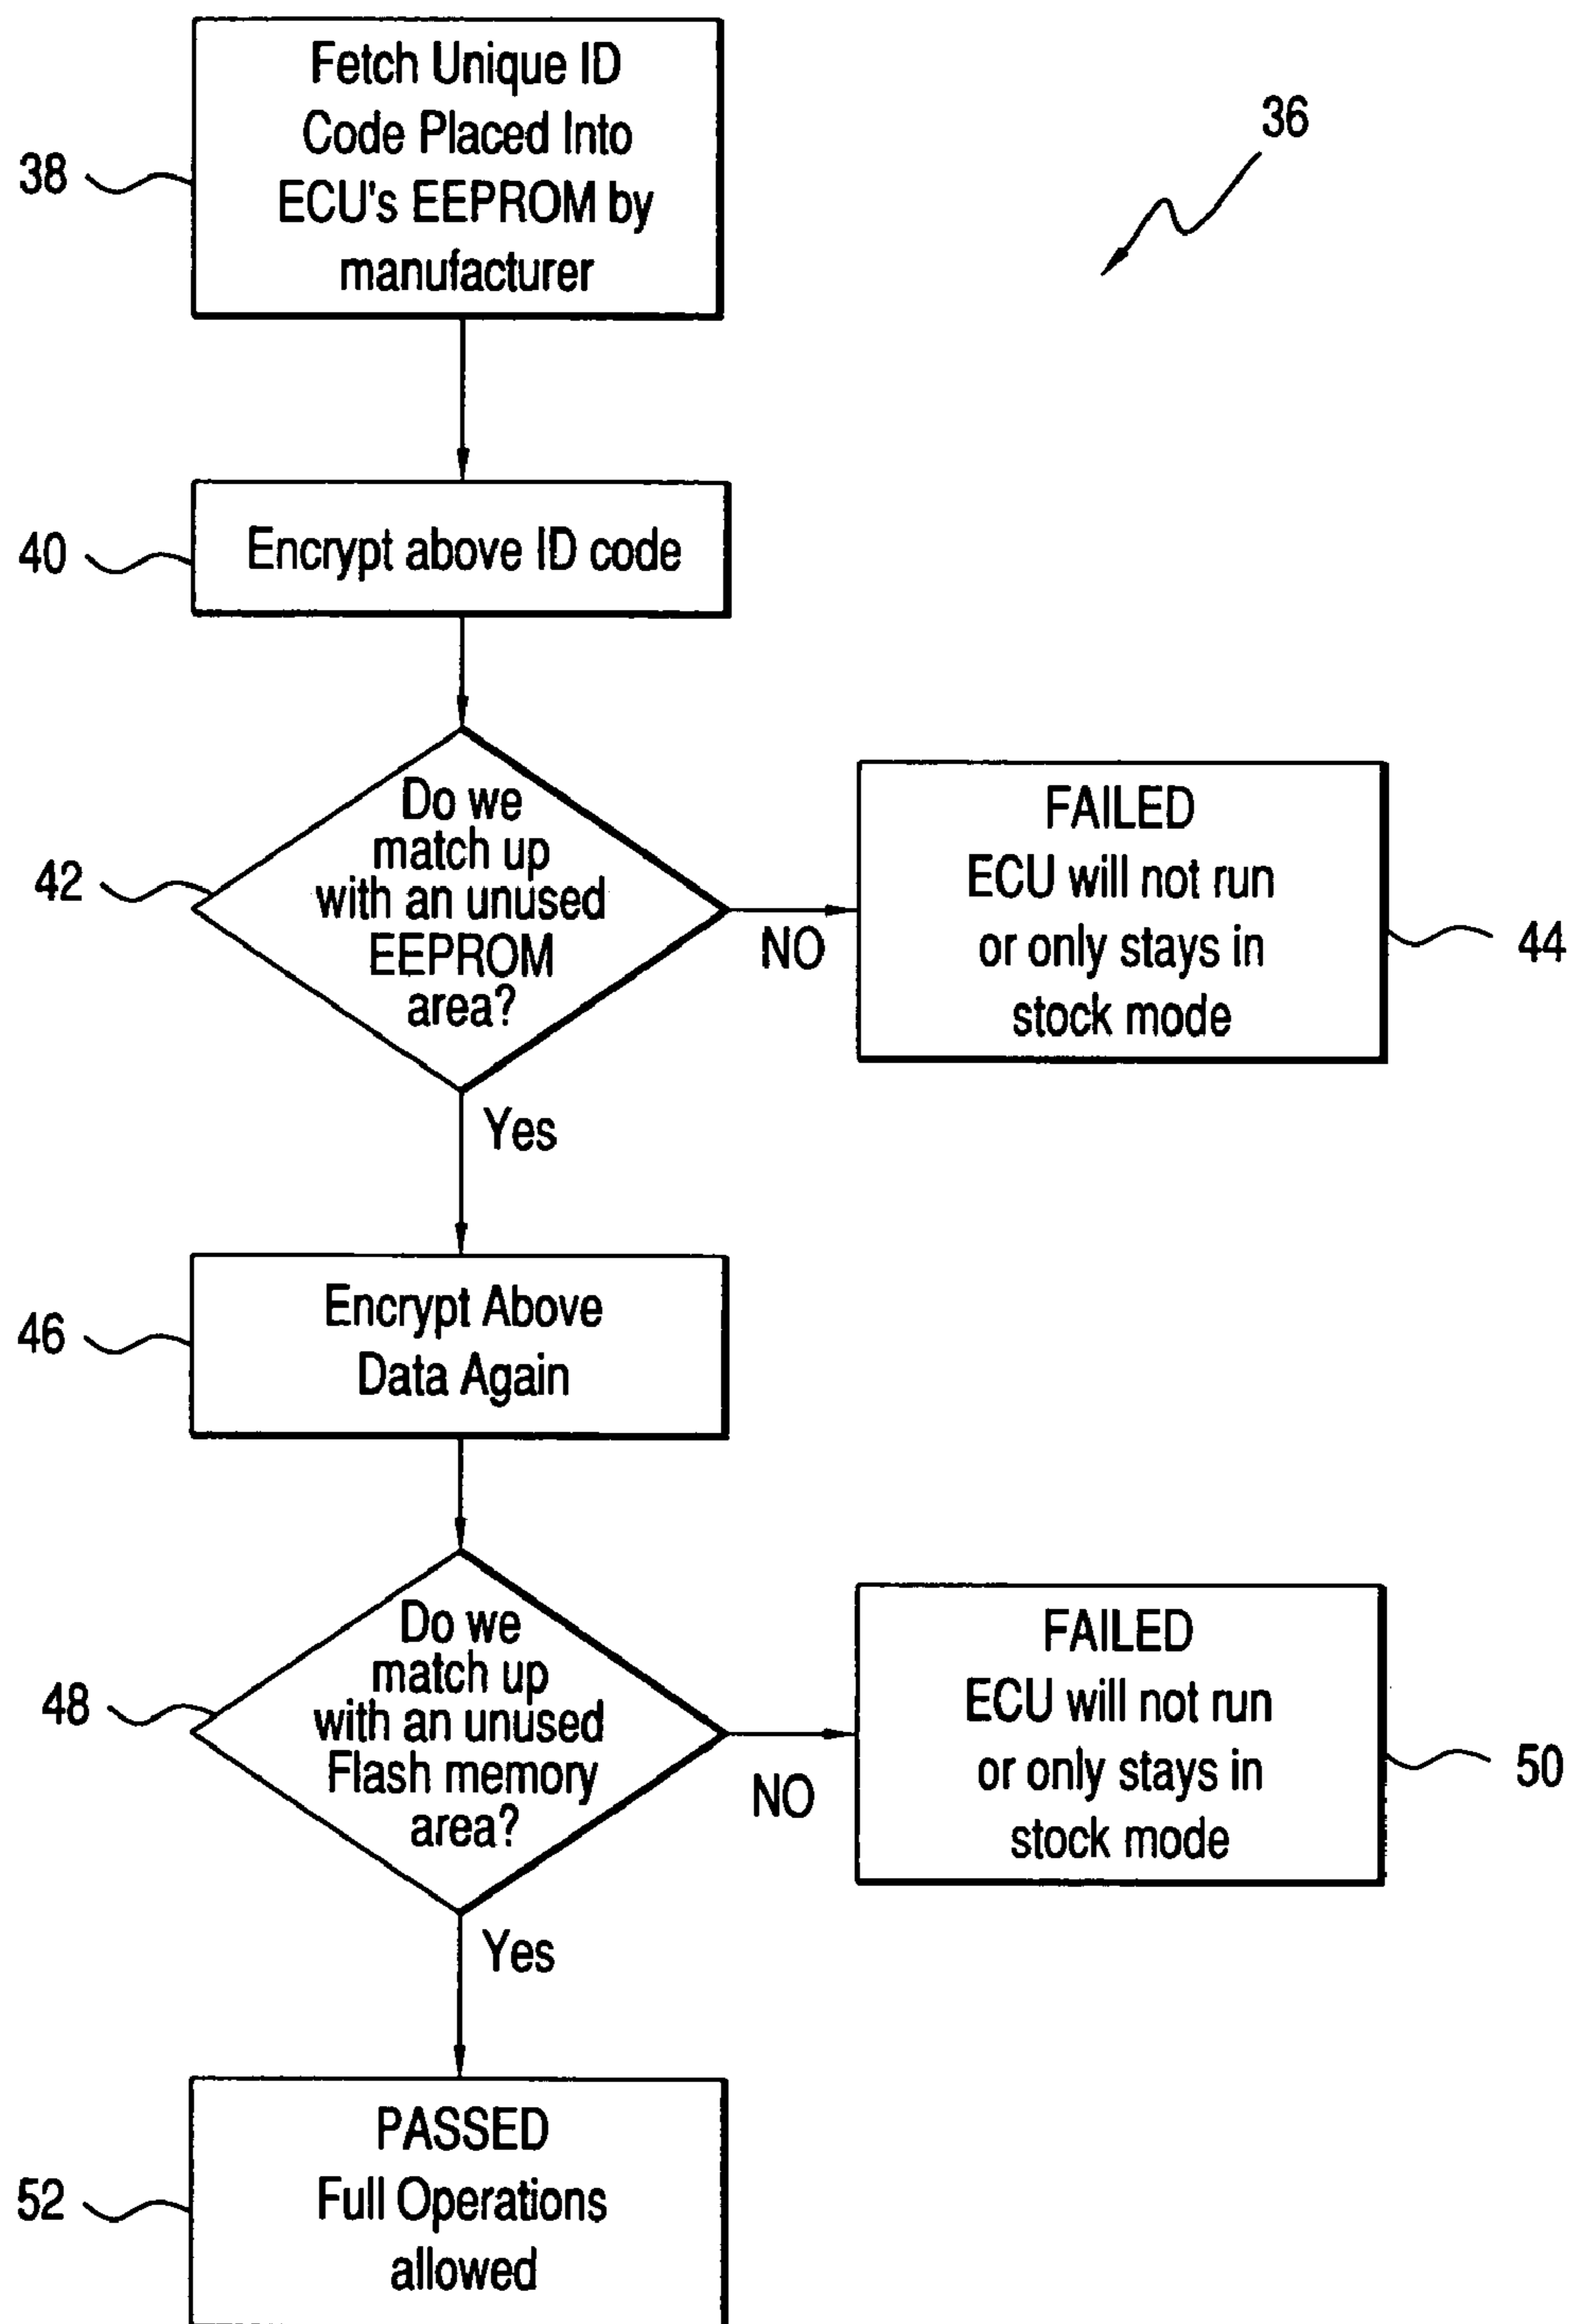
36

38
Fetch Unique ID Code Placed Into ECU's EEPROM by manufacturer

40
Encrypt above ID code

42
Do we match up with an unused EEPROM area?

NO

FAILED
ECU will not run or only stays in stock mode

44

Yes

46
Encrypt Above Data Again

48
Do we match up with an unused Flash memory area?

NO

FAILED
ECU will not run or only stays in stock mode

50

Yes

52
PASSED
Full Operations allowed